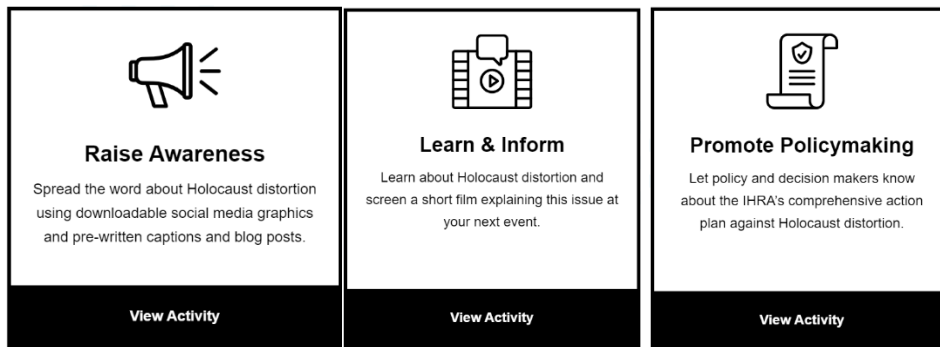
Raise Awareness

Spread the word about Holocaust distortion using downloadable social media graphics and pre-written captions and blog posts.

View Activity

Learn & Inform

Learn about Holocaust distortion and screen a short film explaining this issue at your next event.

View Activity

Promote Policymaking

Let policy and decision makers know about the IHRA's comprehensive action plan against Holocaust distortion.

View Activity